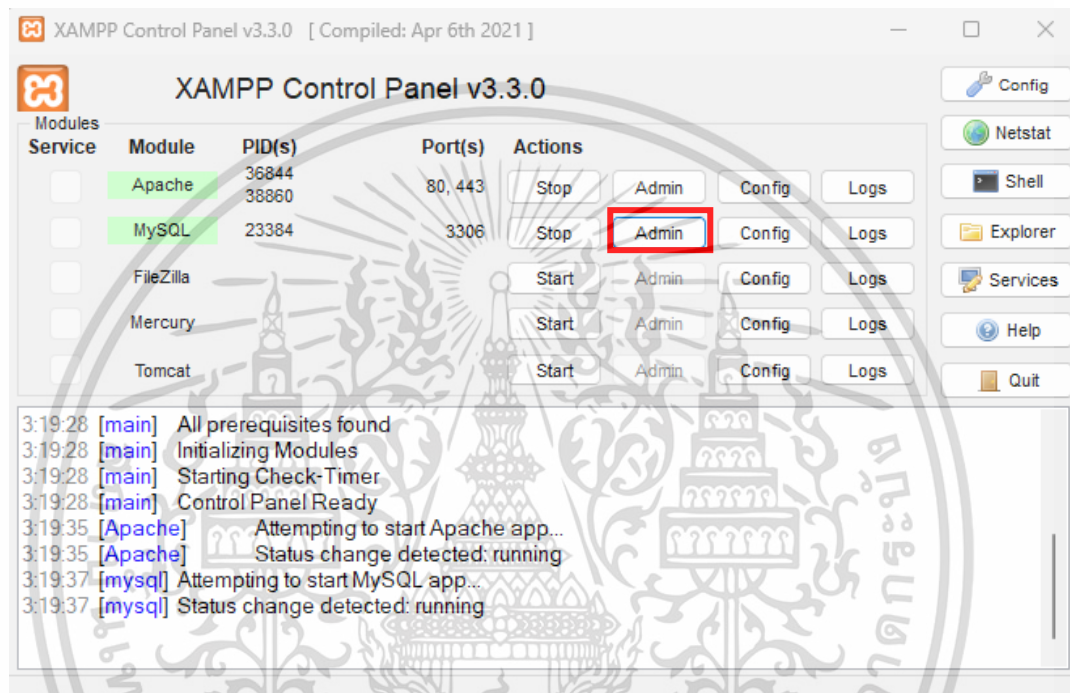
XAMPP Control Panel v3.3.0 [ Compiled: Apr 6th 2021 ]

XAMPP Control Panel v3.3.0

Modules

| Service | Module | PID(s) | Port(s) | Actions | | | |
|---|---|---|---|---|---|---|---|
| | Apache | 36844 38860 | 80, 443 | Stop | Admin | Config | Logs |
| | MySQL | 23384 | 3306 | Stop | Admin | Config | Logs |
| | FileZilla | | | Start | Admin | Config | Logs |
| | Mercury | | | Start | Admin | Config | Logs |
| | Tomcat | | | Start | Admin | Config | Logs |

Config
Netstat
Shell
Explorer
Services
Help
Quit

3:19:28 [main] All prerequisites found
3:19:28 [main] Initializing Modules
3:19:28 [main] Starting Check-Timer
3:19:28 [main] Control Panel Ready
3:19:35 [Apache] Attempting to start Apache app...
3:19:35 [Apache] Status change detected: running
3:19:37 [mysql] Attempting to start MySQL app...
3:19:37 [mysql] Status change detected: running